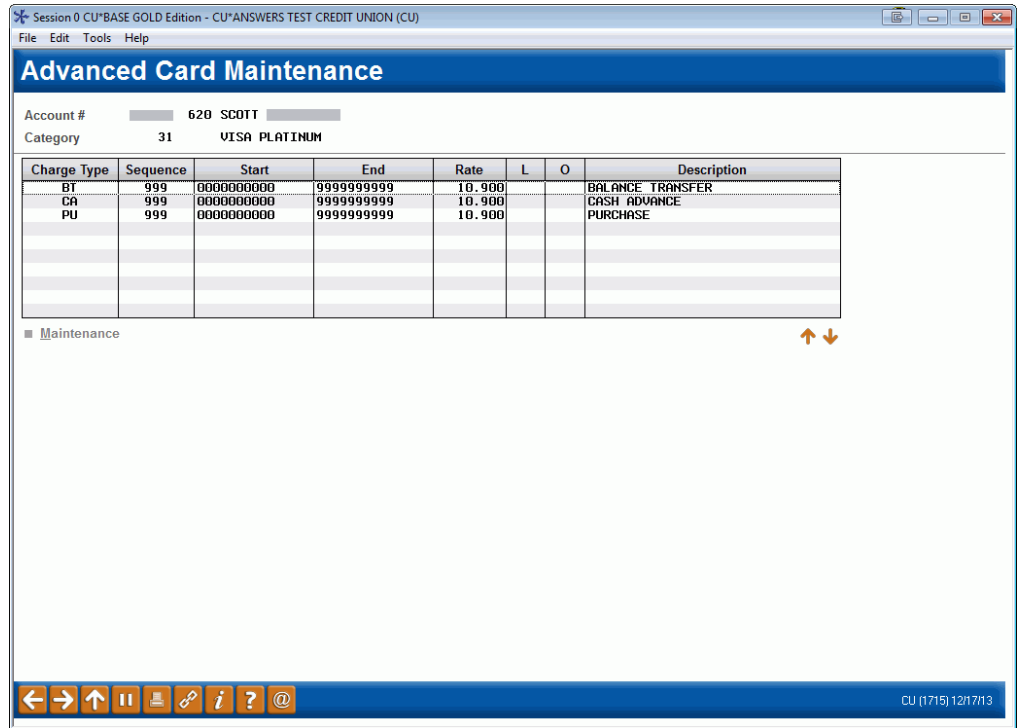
Session 0 CU*BASE GOLD Edition - CU*ANSWERS TEST CREDIT UNION (CU)

File Edit Tools Help

Advanced Card Maintenance

Account # 620 SCOTT
Category 31 VISA PLATINUM

| Charge Type | Sequence | Start | End | Rate | L | O | Description |
|---|---|---|---|---|---|---|---|
| BT | 999 | 0000000000 | 9999999999 | 10.900 | | | BALANCE TRANSFER |
| CA | 999 | 0000000000 | 9999999999 | 10.900 | | | CASH ADVANCE |
| PU | 999 | 0000000000 | 9999999999 | 10.900 | | | PURCHASE |

Maintenance

CU (1715) 12/17/13